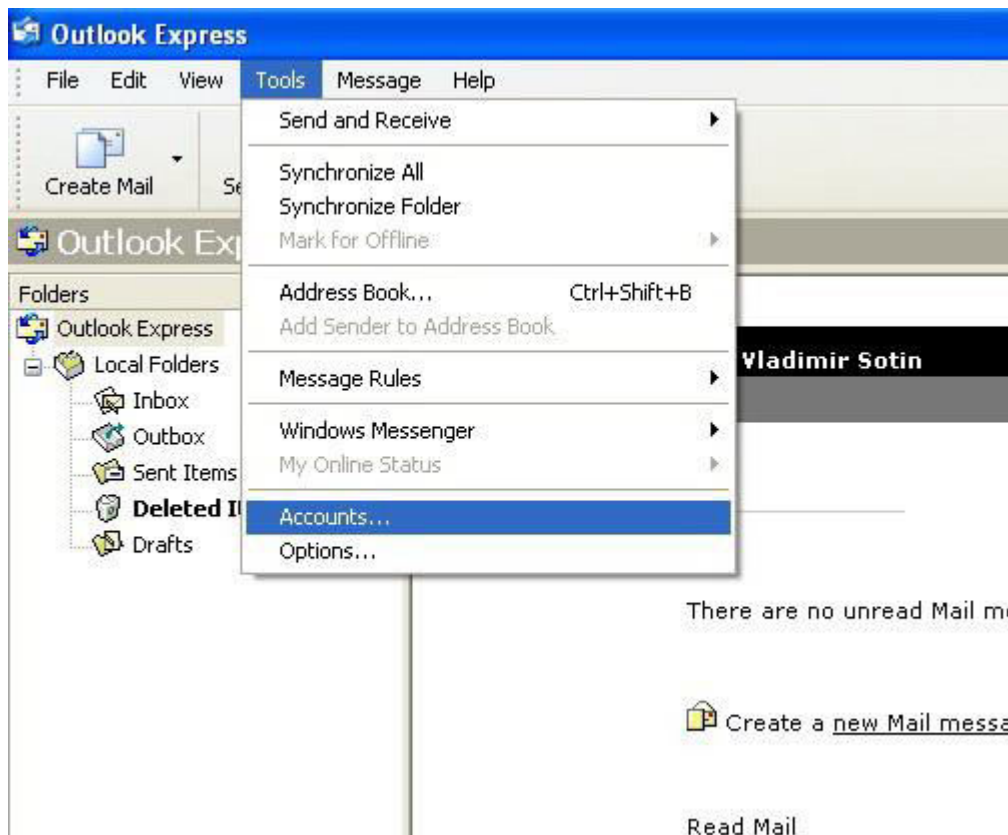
Outlook Express

File Edit View Tools Message Help

Create Mail Se

Outlook Ex

Folders

Outlook Express

Local Folders

Inbox

Outbox

Sent Items

Deleted I

Drafts

Send and Receive

Synchronize All

Synchronize Folder

Mark for Offline

Address Book... Ctrl+Shift+B

Add Sender to Address Book

Message Rules

Windows Messenger

My Online Status

Accounts...

Options...

Vladimir Sotin

There are no unread Mail me

Create a new Mail messa

Read Mail